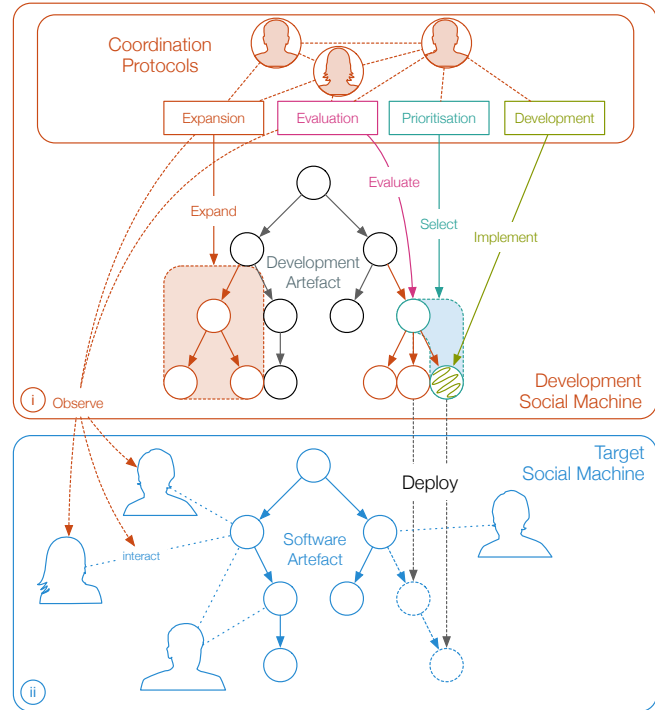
Coordination Protocols

Expansion
Evaluation
Prioritisation
Development

Evaluate
Expand
Select
Implement

Development Artefact

Development Social Machine

i
Observe

Target Social Machine

Deploy

Software Artefact

interact

ii